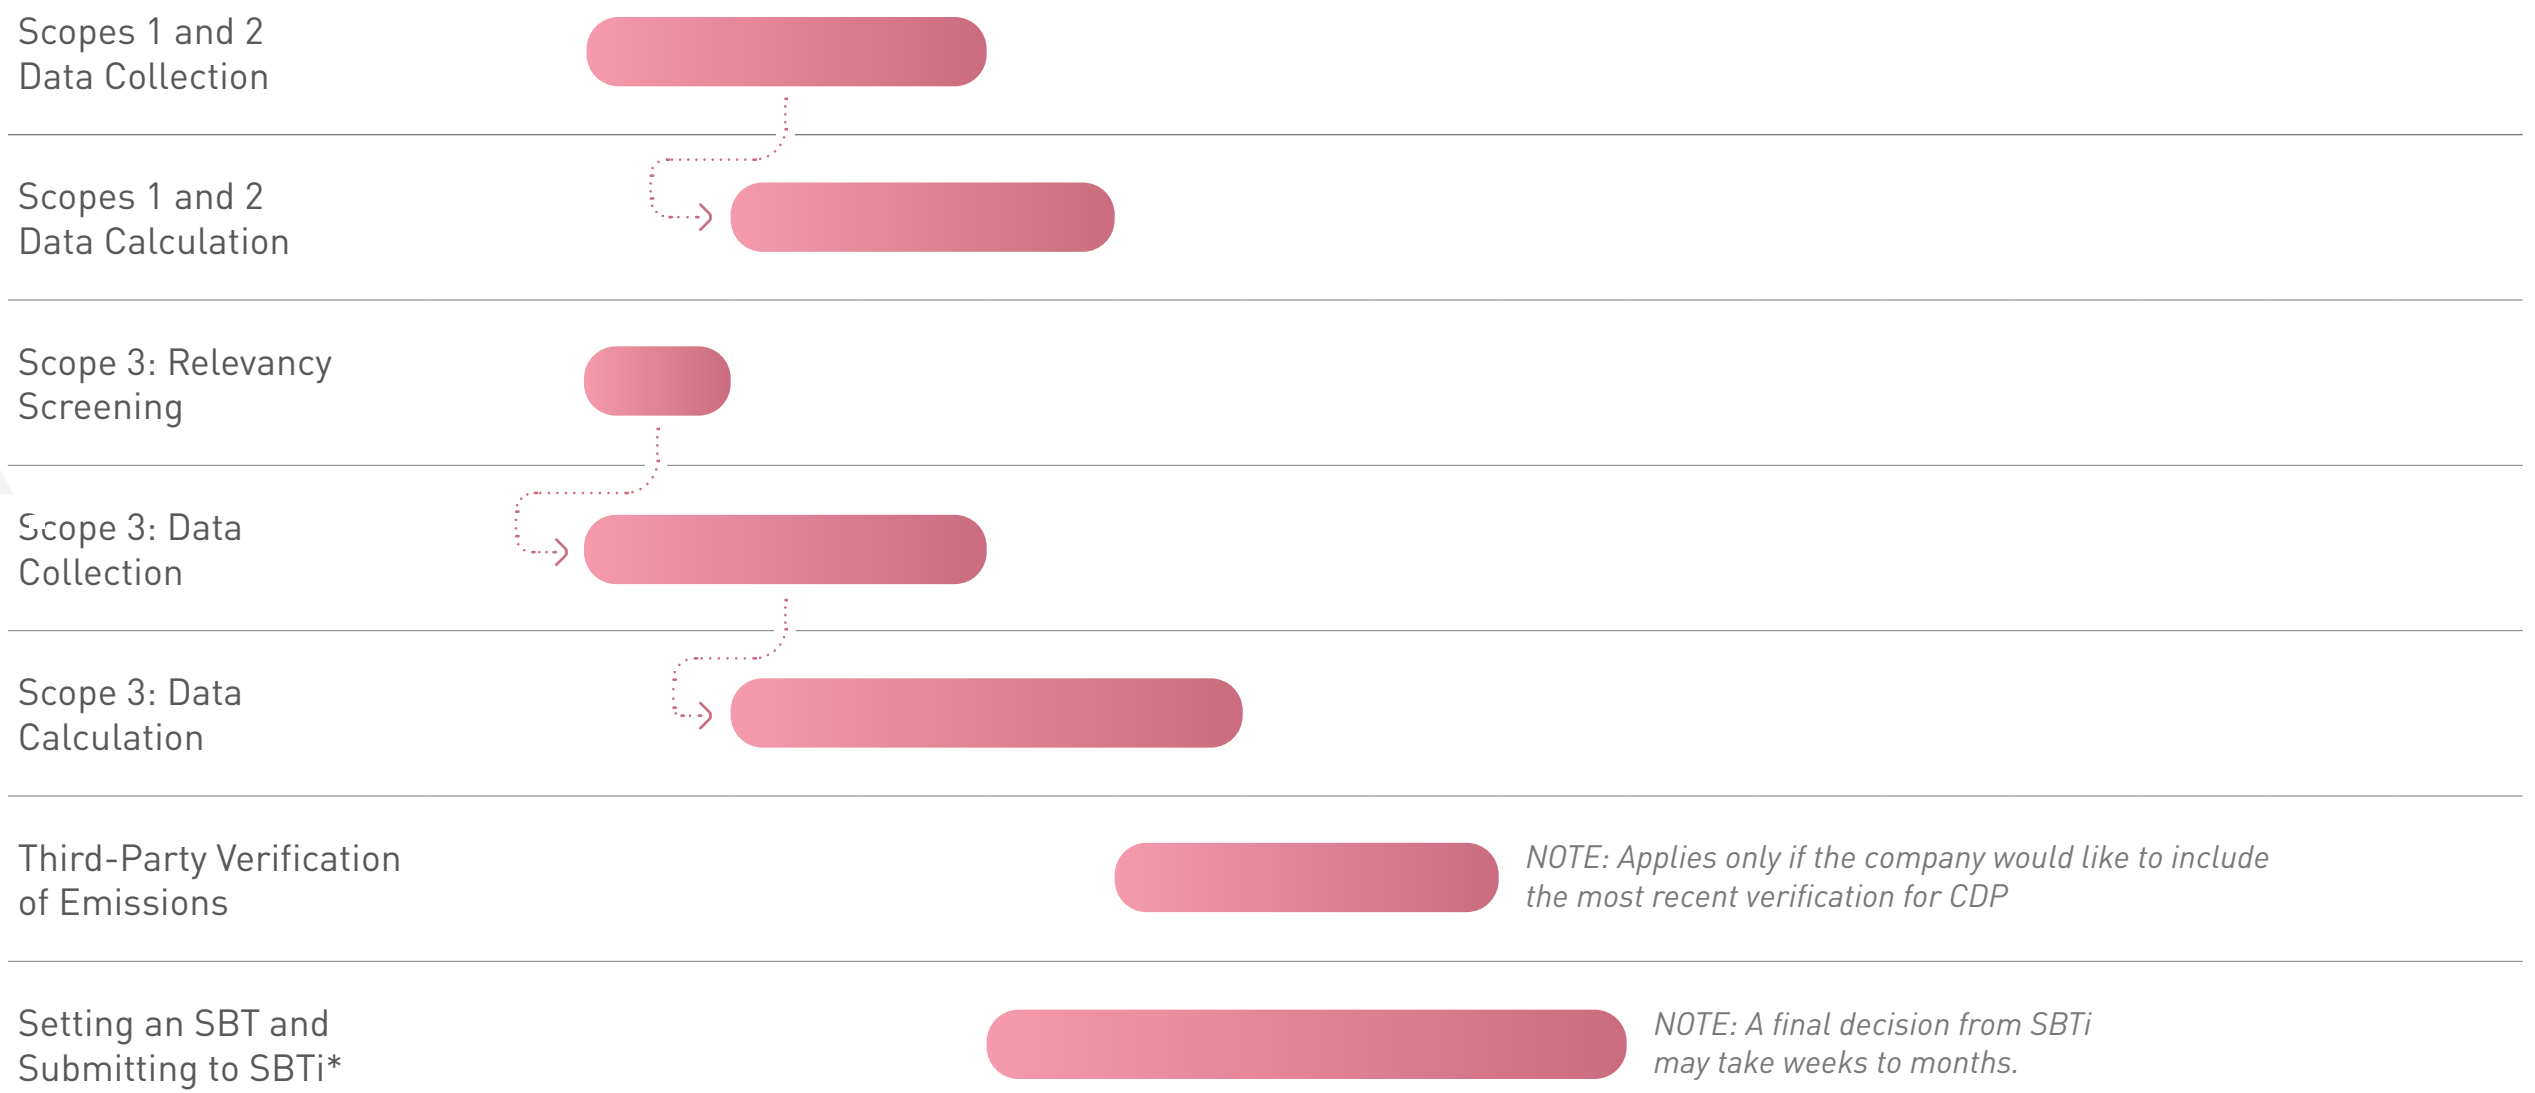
Scopes 1 and 2
Data Collection

Scopes 1 and 2
Data Calculation

Scope 3: Relevancy
Screening

Scope 3: Data
Collection

Scope 3: Data
Calculation

Third-Party Verification
of Emissions

NOTE: Applies only if the company would like to include the most recent verification for CDP

Setting an SBT and
Submitting to SBTi*

NOTE: A final decision from SBTi may take weeks to months.